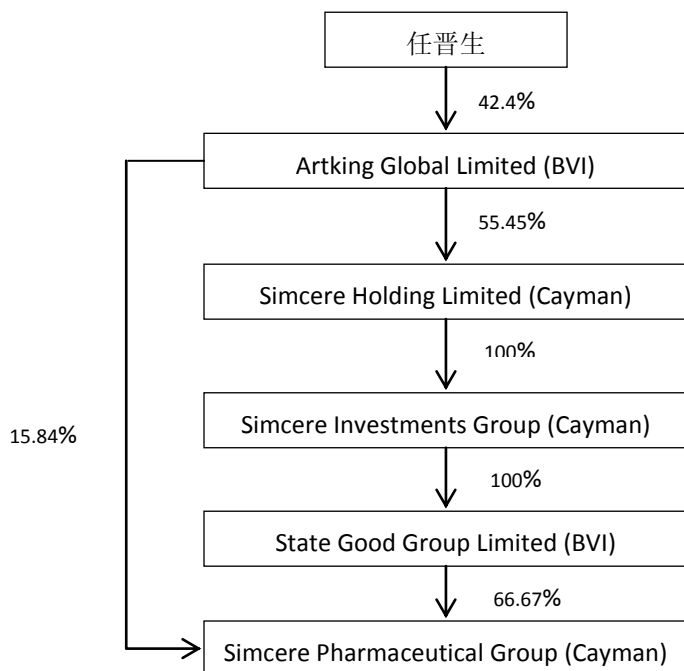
任晋生

42.4%

Artking Global Limited (BVI)

55.45%

Simcere Holding Limited (Cayman)

100%

15.84%

Simcere Investments Group (Cayman)

100%

State Good Group Limited (BVI)

66.67%

Simcere Pharmaceutical Group (Cayman)